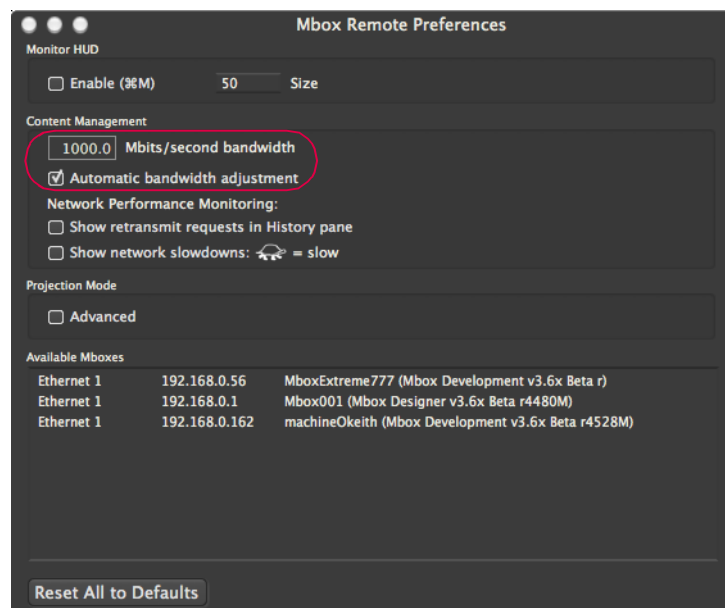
Mbox Remote Preferences

Monitor HUD

Enable (⌘M) 50 Size

Content Management

1000.0 Mbits/second bandwidth

Automatic bandwidth adjustment

Network Performance Monitoring:

Show retransmit requests in History pane

Show network slowdowns: = slow

Projection Mode

Advanced

Available Mboxes

| | | |
|---|---|---|
| Ethernet 1 | 192.168.0.56 | MboxExtreme777 (Mbox Development v3.6x Beta r) |
| Ethernet 1 | 192.168.0.1 | Mbox001 (Mbox Designer v3.6x Beta r4480M) |
| Ethernet 1 | 192.168.0.162 | machineOkeith (Mbox Development v3.6x Beta r4528M) |

Reset All to Defaults